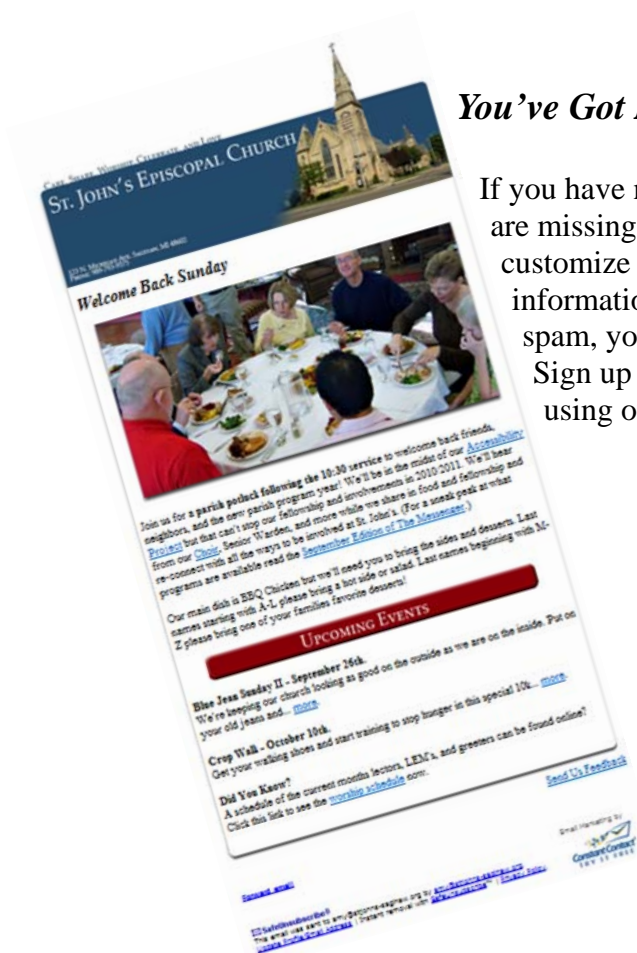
You've Got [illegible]

If you have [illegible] are missing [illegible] customize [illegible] informatio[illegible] spam, yo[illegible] Sign up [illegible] using o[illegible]

Care, Share, Worship, Celebrate, and Love
St. John's Episcopal Church

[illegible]

Welcome Back Sunday

Join us for a parish potluck following the 10:30 service to welcome back friends, neighbors, and the new parish program year! We'll be in the midst of our Accessibility Project but that can't stop our fellowship and involvements in 2010/2011. We'll hear from our Choir, Senior Warden, and more while we share in food and fellowship and re-connect with all the ways to be involved at St. John's. (For a sneak peek at what programs are available read the September Edition of The Messenger.)

Our main dish is BBQ Chicken but we'll need you to bring the sides and desserts. Last names starting with A-L please bring a hot side or salad. Last names beginning with M-Z please bring one of your families favorite desserts!

Upcoming Events

Blue Jean Sunday II - September 26th.
We're keeping our church looking as good on the outside as we are on the inside. Put on your old jeans and... more.

Crop Walk - October 10th.
Get your walking shoes and start training to stop hunger in this special 10k... more.

Did You Know?
A schedule of the current months lectors, LEM's, and greeters can be found online? Click this link to see the worship schedule now.

Send Us Feedback

Email Marketing by
Constant Contact

Forward email

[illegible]